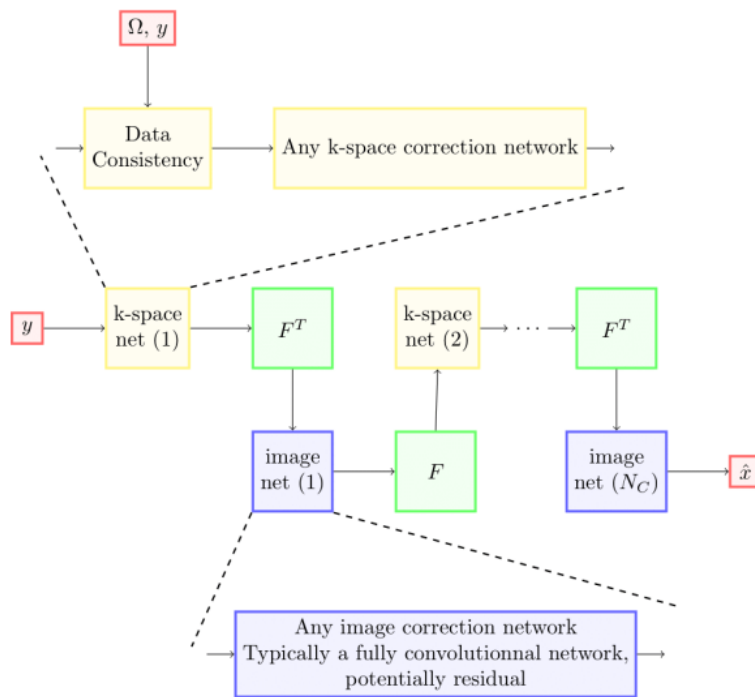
$\Omega, y$

Data Consistency

Any k-space correction network

$y$

k-space net (1)

$F^T$

k-space net (2)

$\cdots$

$F^T$

image net (1)

$F$

image net ($N_C$)

$\hat{x}$

Any image correction network Typically a fully convolutionnal network, potentially residual